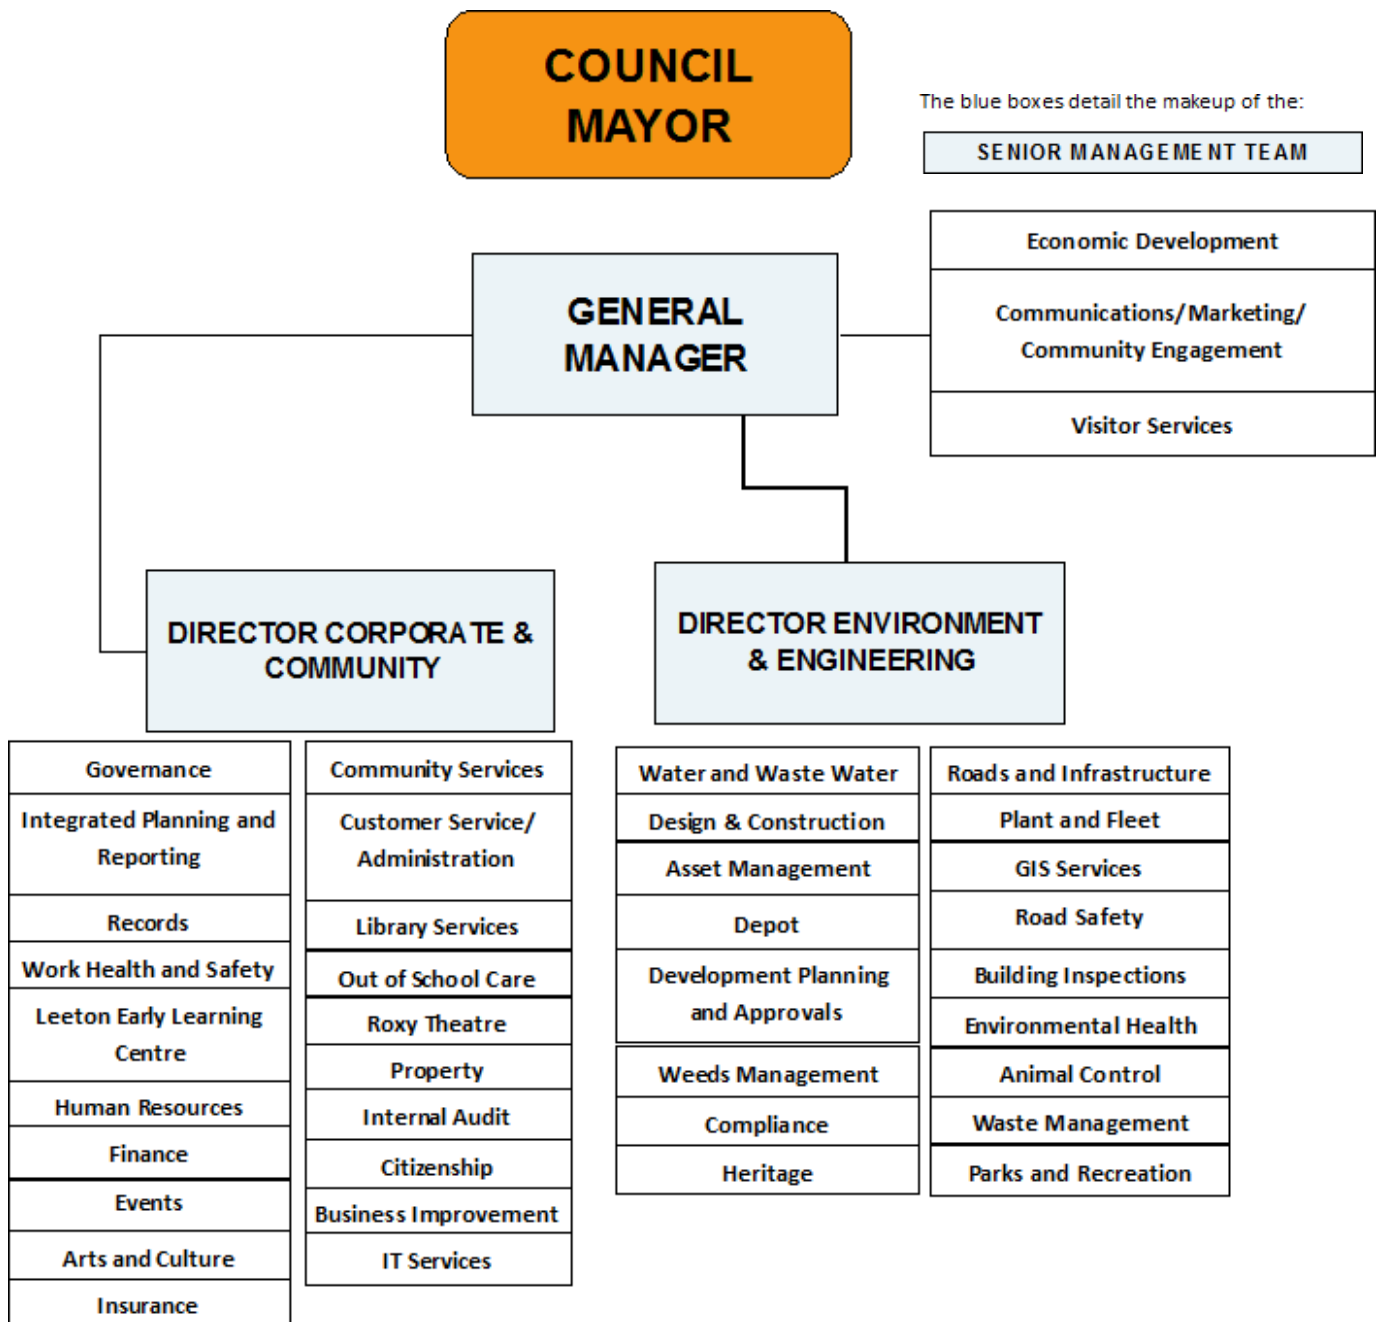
COUNCIL
MAYOR

The blue boxes detail the makeup of the:

SENIOR MANAGEMENT TEAM

GENERAL MANAGER

Economic Development

Communications/Marketing/ Community Engagement

Visitor Services

DIRECTOR CORPORATE & COMMUNITY

DIRECTOR ENVIRONMENT & ENGINEERING

Governance
Integrated Planning and Reporting
Records
Work Health and Safety
Leeton Early Learning Centre
Human Resources
Finance
Events
Arts and Culture
Insurance

Community Services
Customer Service/ Administration
Library Services
Out of School Care
Roxy Theatre
Property
Internal Audit
Citizenship
Business Improvement
IT Services

Water and Waste Water
Design & Construction
Asset Management
Depot
Development Planning and Approvals
Weeds Management
Compliance
Heritage

Roads and Infrastructure
Plant and Fleet
GIS Services
Road Safety
Building Inspections
Environmental Health
Animal Control
Waste Management
Parks and Recreation